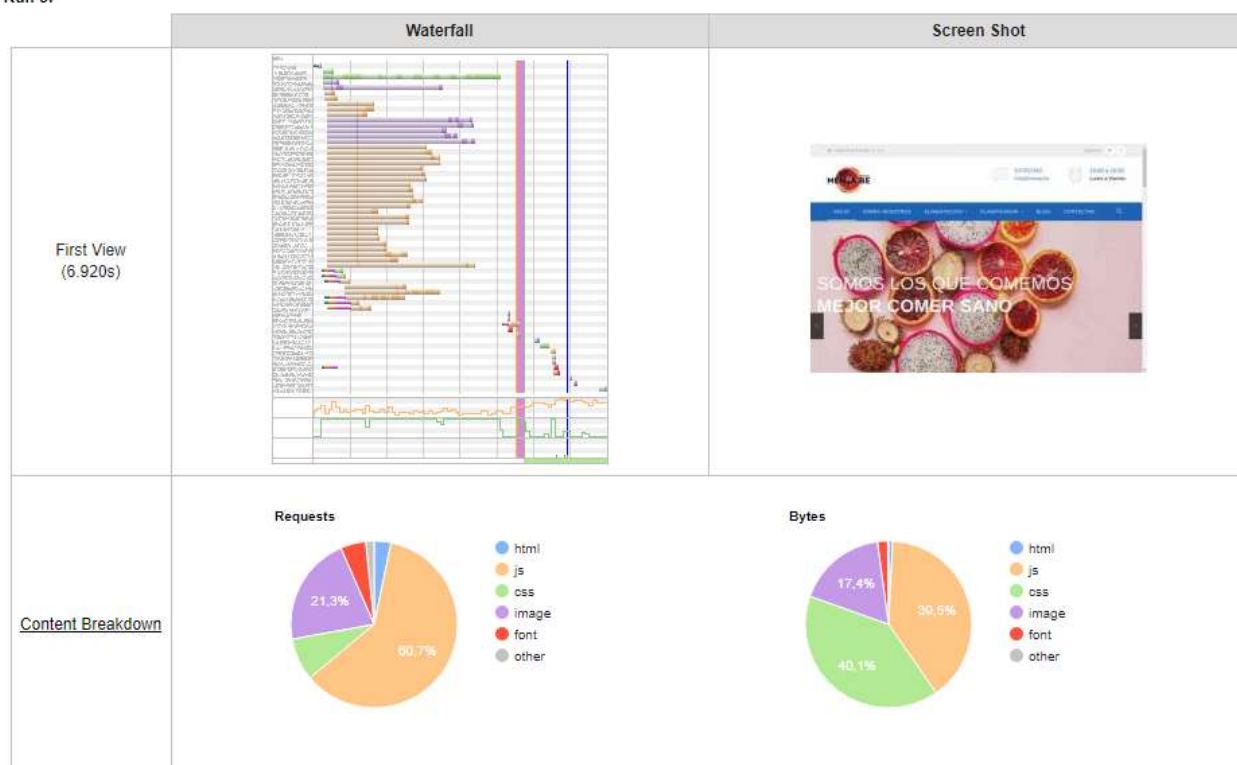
Run 3:

| | Waterfall | Screen Shot |
|---|---|---|
| First View (6.920s) | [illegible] | SOMOS LOS QUE COMEMOS MEJOR COMER SANO |
| Content Breakdown | Requests: html, js, css, image, font, other; 21,3%, 60,7% | Bytes: html, js, css, image, font, other; 17,4%, 39,5%, 40,1% |